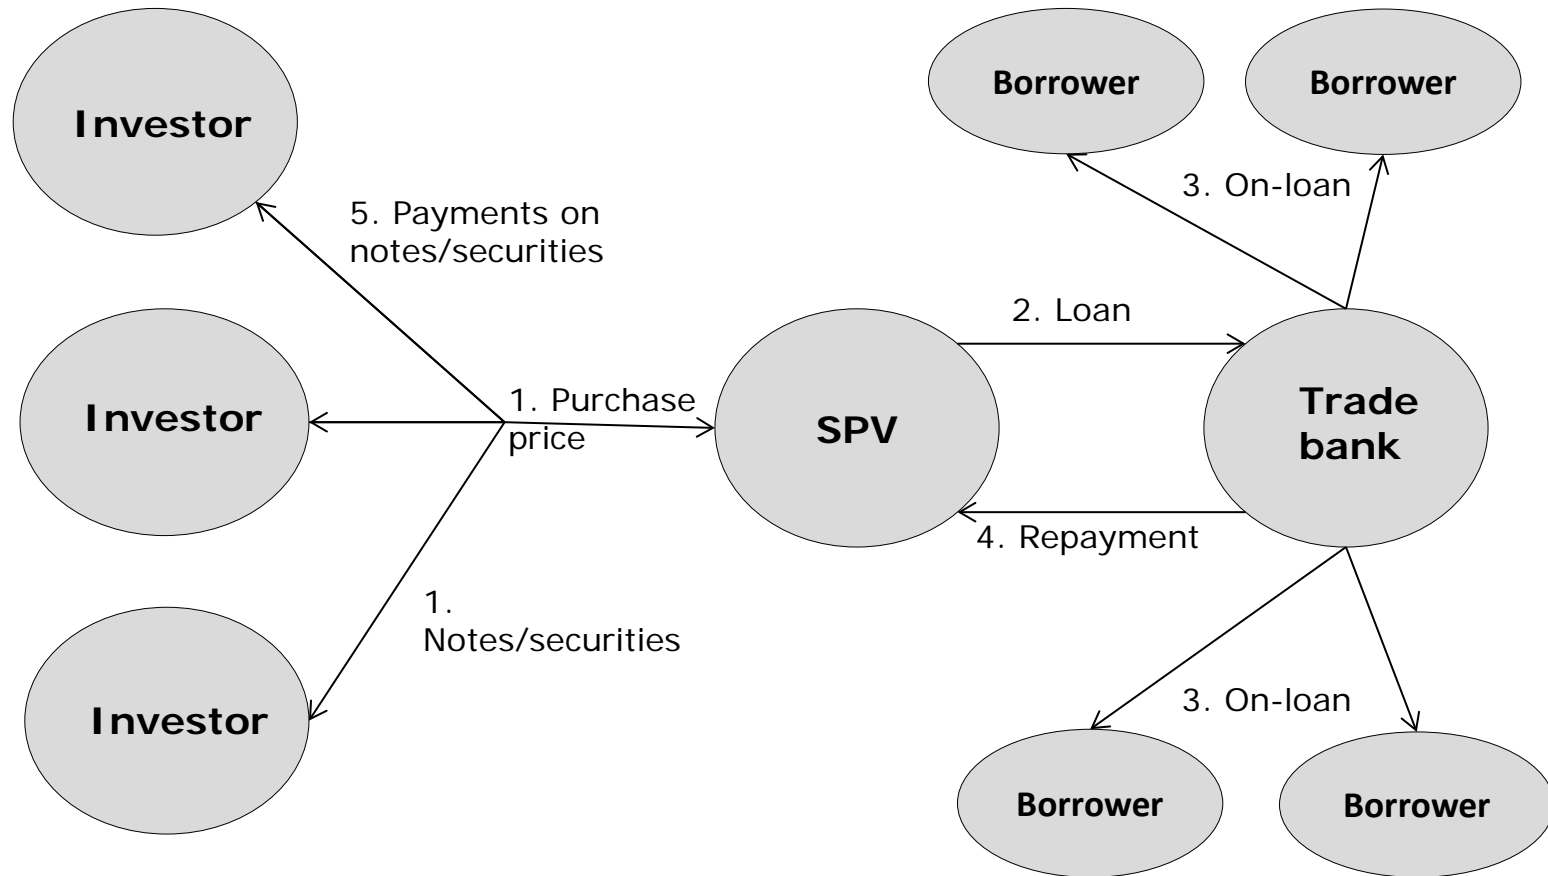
Investor

Borrower

Borrower

5. Payments on notes/securities

3. On-loan

2. Loan

Investor

1. Purchase price

SPV

Trade bank

4. Repayment

1. Notes/securities

Investor

3. On-loan

Borrower

Borrower